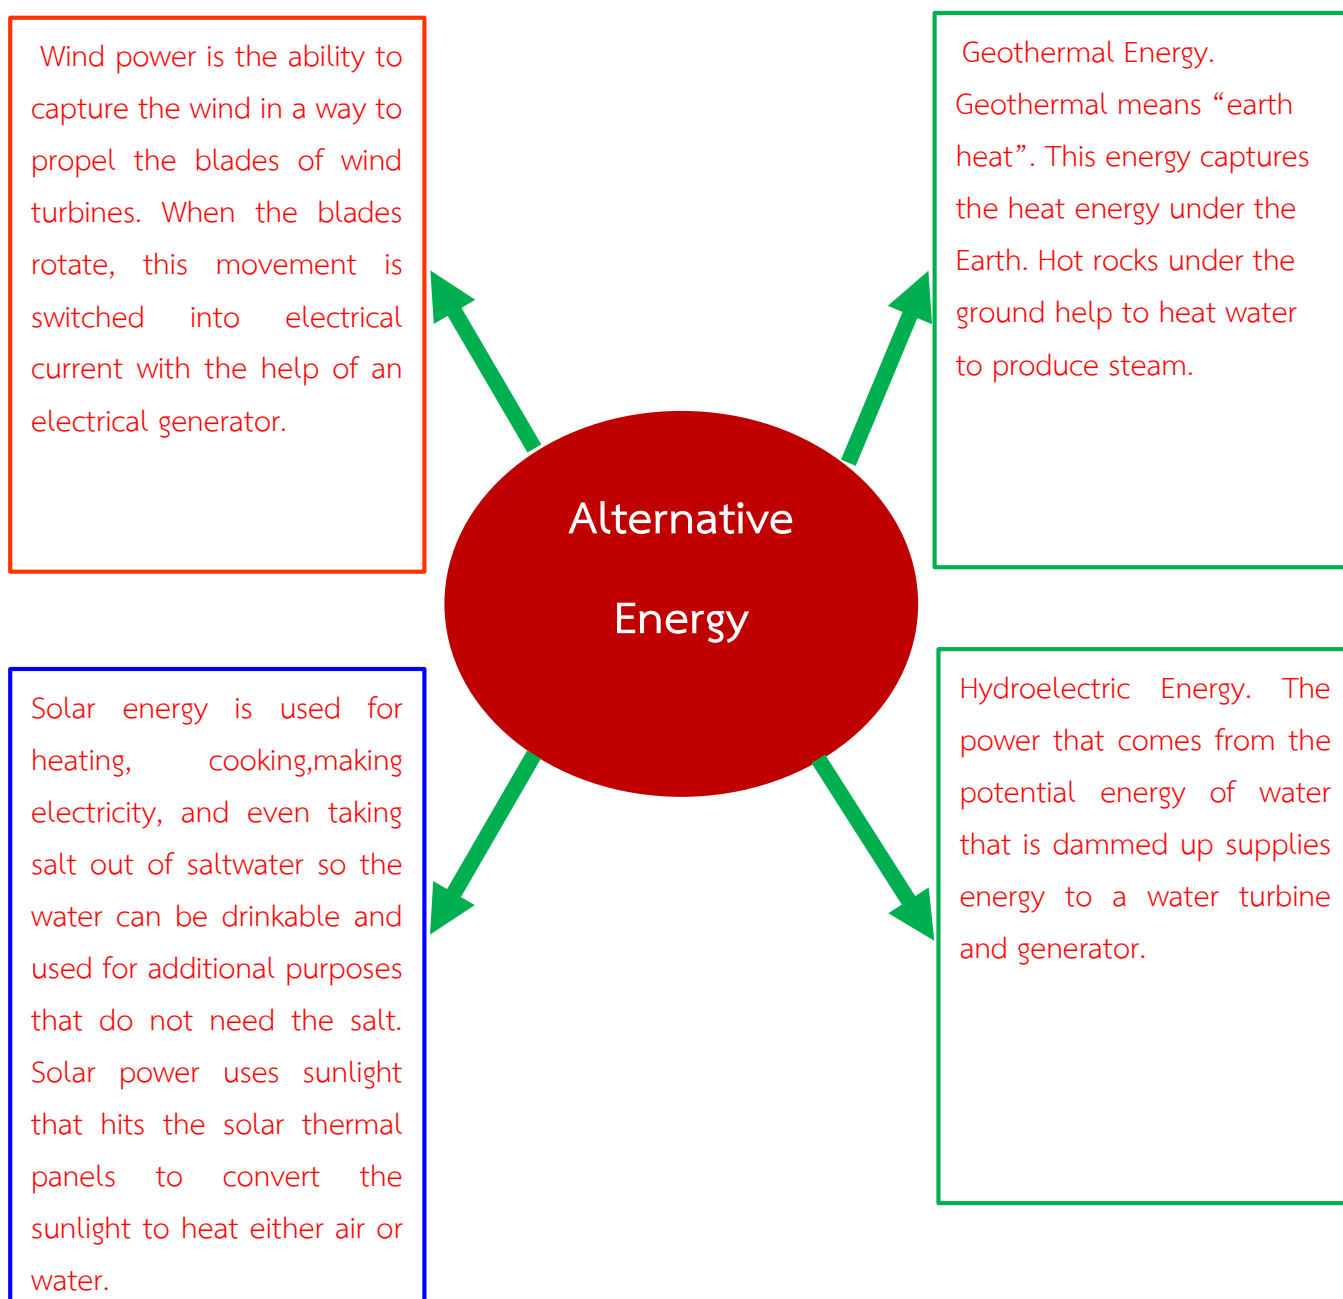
Wind power is the ability to capture the wind in a way to propel the blades of wind turbines. When the blades rotate, this movement is switched into electrical current with the help of an electrical generator.

Geothermal Energy. Geothermal means “earth heat”. This energy captures the heat energy under the Earth. Hot rocks under the ground help to heat water to produce steam.

Alternative Energy

Solar energy is used for heating, cooking,making electricity, and even taking salt out of saltwater so the water can be drinkable and used for additional purposes that do not need the salt. Solar power uses sunlight that hits the solar thermal panels to convert the sunlight to heat either air or water.

Hydroelectric Energy. The power that comes from the potential energy of water that is dammed up supplies energy to a water turbine and generator.